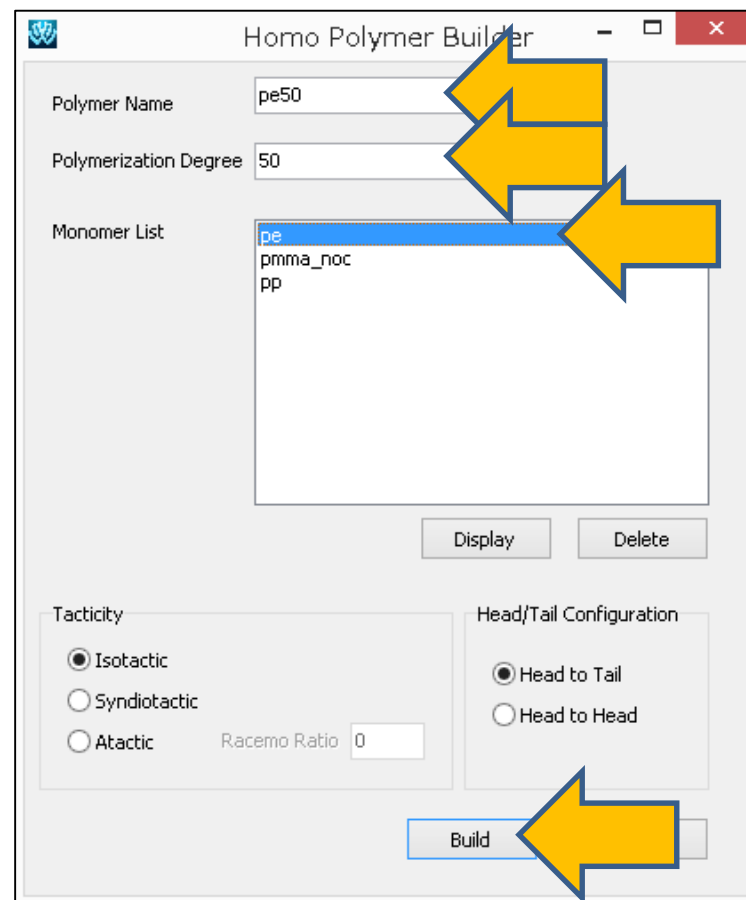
Homo Polymer Builder

Polymer Name pe50

Polymerization Degree 50

Monomer List

pe
pmma_noc
pp

Display Delete

Tacticity

Isotactic
Syndiotactic
Atactic Racemo Ratio 0

Head/Tail Configuration

Head to Tail
Head to Head

Build